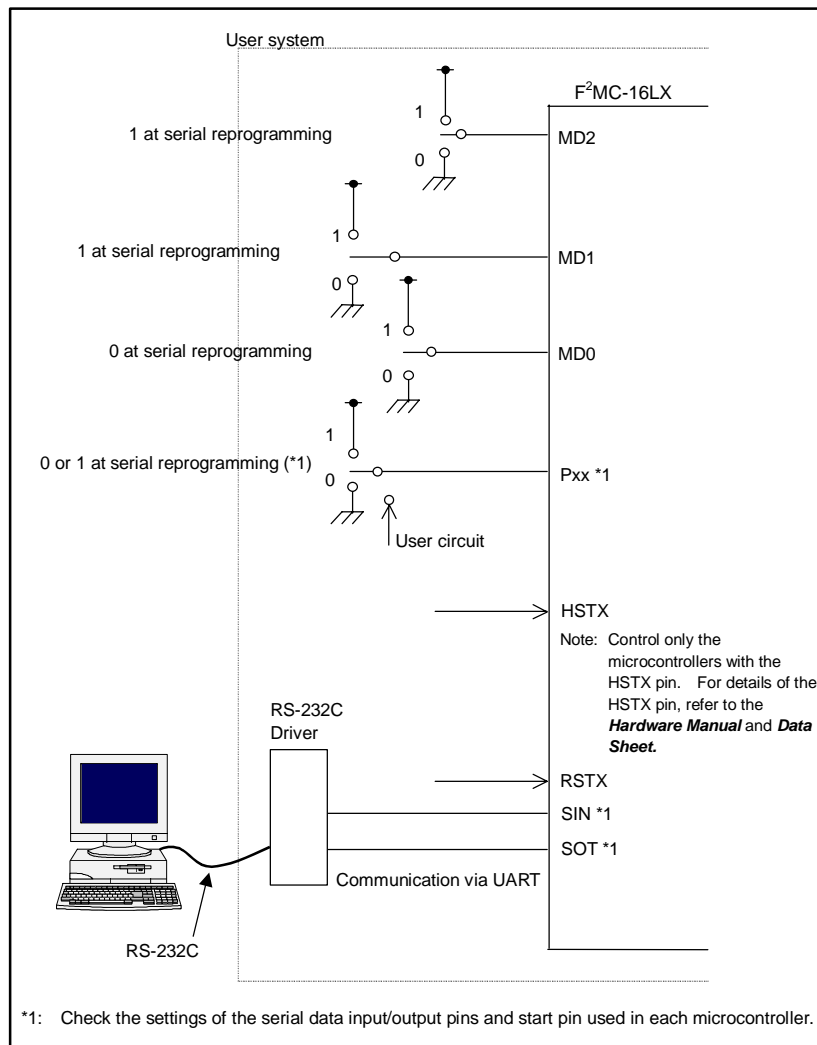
User system

$F^2$MC-16LX

1

1 at serial reprogramming

MD2

0

1

1 at serial reprogramming

MD1

0

1

0 at serial reprogramming

MD0

0

1

0 or 1 at serial reprogramming (*1)

Pxx *1

0

User circuit

HSTX

Note: Control only the microcontrollers with the HSTX pin. For details of the HSTX pin, refer to the ***Hardware Manual*** and ***Data Sheet.***

RS-232C Driver

RSTX

SIN *1

SOT *1

Communication via UART

RS-232C

*1: Check the settings of the serial data input/output pins and start pin used in each microcontroller.